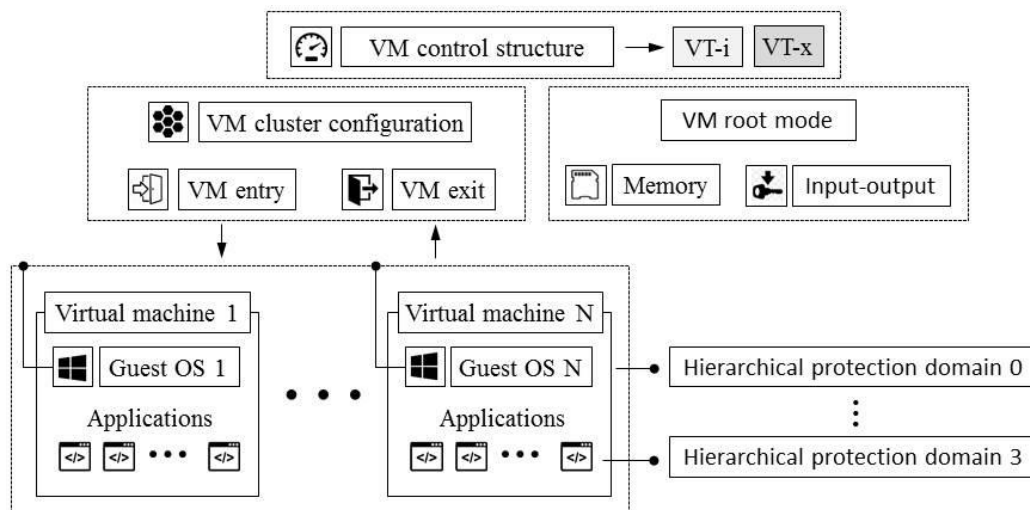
VM control structure

VT-i

VT-x

VM cluster configuration

VM entry

VM exit

VM root mode

Memory

Input-output

Virtual machine 1

Guest OS 1

Applications

Virtual machine N

Guest OS N

Applications

Hierarchical protection domain 0

Hierarchical protection domain 3